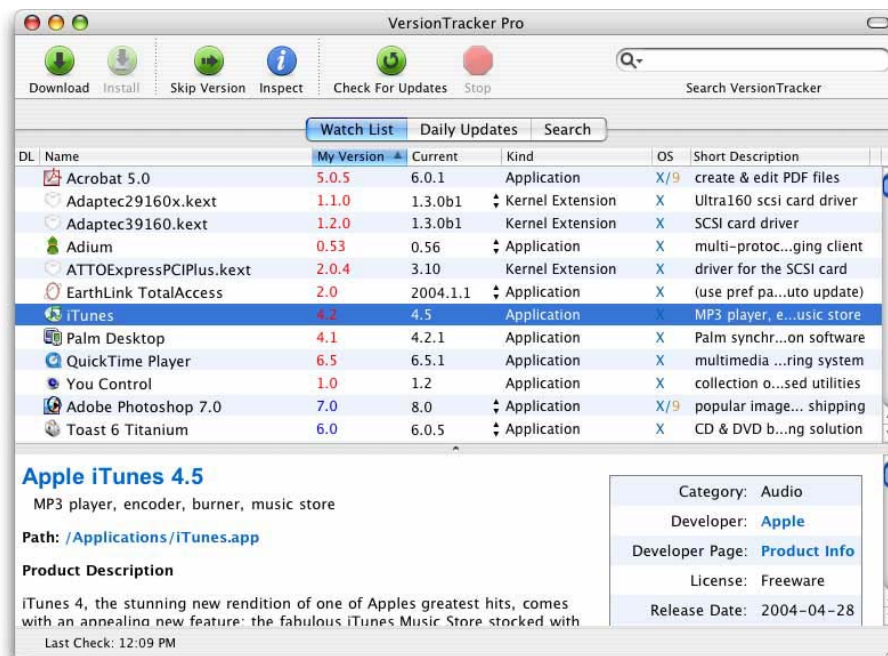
VersionTracker Pro

Download Install Skip Version Inspect Check For Updates Stop

Search VersionTracker

Watch List Daily Updates Search

| DL | Name | My Version ▲ | Current | Kind | OS | Short Description |
|---|---|---|---|---|---|---|
| | Acrobat 5.0 | 5.0.5 | 6.0.1 | Application | X/9 | create & edit PDF files |
| | Adaptec29160x.kext | 1.1.0 | 1.3.0b1 | Kernel Extension | X | Ultra160 scsi card driver |
| | Adaptec39160.kext | 1.2.0 | 1.3.0b1 | Kernel Extension | X | SCSI card driver |
| | Adium | 0.53 | 0.56 | Application | X | multi-protoc...ging client |
| | ATTOExpressPCIPlus.kext | 2.0.4 | 3.10 | Kernel Extension | X | driver for the SCSI card |
| | EarthLink TotalAccess | 2.0 | 2004.1.1 | Application | X | (use pref pa...uto update) |
| | iTunes | 4.2 | 4.5 | Application | X | MP3 player, e...usic store |
| | Palm Desktop | 4.1 | 4.2.1 | Application | X | Palm synchr...on software |
| | QuickTime Player | 6.5 | 6.5.1 | Application | X | multimedia ...ring system |
| | You Control | 1.0 | 1.2 | Application | X | collection o...sed utilities |
| | Adobe Photoshop 7.0 | 7.0 | 8.0 | Application | X/9 | popular image... shipping |
| | Toast 6 Titanium | 6.0 | 6.0.5 | Application | X | CD & DVD b...ng solution |

Apple iTunes 4.5
MP3 player, encoder, burner, music store

Path: /Applications/iTunes.app

Product Description

iTunes 4, the stunning new rendition of one of Apples greatest hits, comes with an appealing new feature: the fabulous iTunes Music Store stocked with

| | |
|---|---|
| Category: | Audio |
| Developer: | Apple |
| Developer Page: | Product Info |
| License: | Freeware |
| Release Date: | 2004-04-28 |

Last Check: 12:09 PM